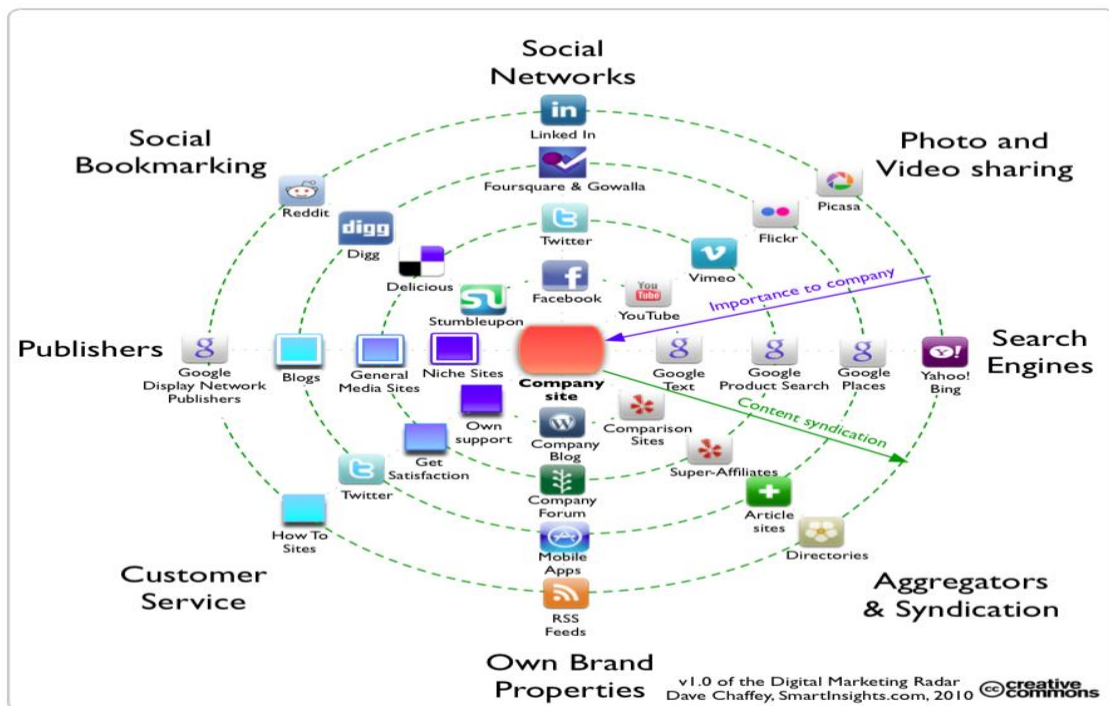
Social Networks

Social Bookmarking

Photo and Video sharing

Linked In

Foursquare & Gowalla

Picasa

Reddit

digg

Digg

Twitter

Flickr

Vimeo

Delicious

Facebook

You Tube

YouTube

Importance to company

Stumbleupon

Publishers

Google Display Network Publishers

Blogs

General Media Sites

Niche Sites

Company site

Google Text

Google Product Search

Google Places

Yahoo! Bing

Search Engines

Content syndication

Own support

Company Blog

Comparison Sites

Get Satisfaction

Twitter

Super-Affiliates

Company Forum

Article sites

How To Sites

Mobile Apps

Directories

Customer Service

Aggregators & Syndication

RSS Feeds

Own Brand Properties

v1.0 of the Digital Marketing Radar
Dave Chaffey, SmartInsights.com, 2010

creative commons